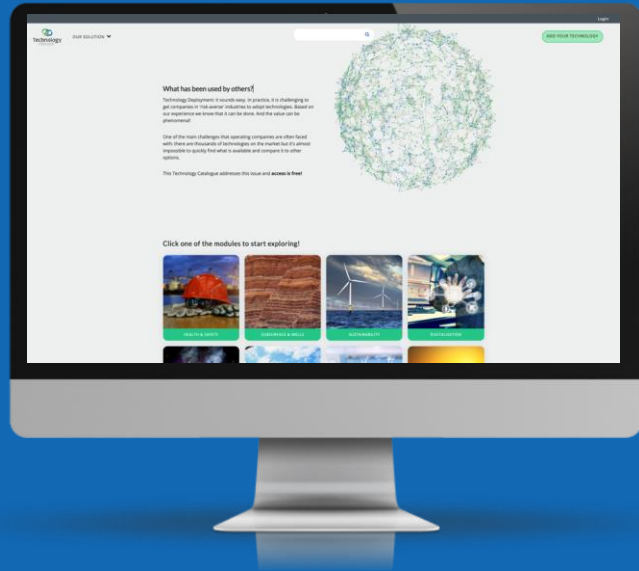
Login

Technology

OUR SOLUTION

ADD YOUR TECHNOLOGY

What has been used by others?

Technology Deployment: it sounds easy. In practice, it is challenging to get companies in 'risk-averse' industries to adopt technologies. Based on our experience we know that it can be done. And the value can be phenomenal!

One of the main challenges that operating companies are often faced with: there are thousands of technologies on the market but it's almost impossible to quickly find what is available and compare it to other options.

This Technology Catalogue addresses this issue and access is free!

Click one of the modules to start exploring!

HEALTH & SAFETY

SUBSURFACE & WELLS

SUSTAINABILITY

DIGITALISATION